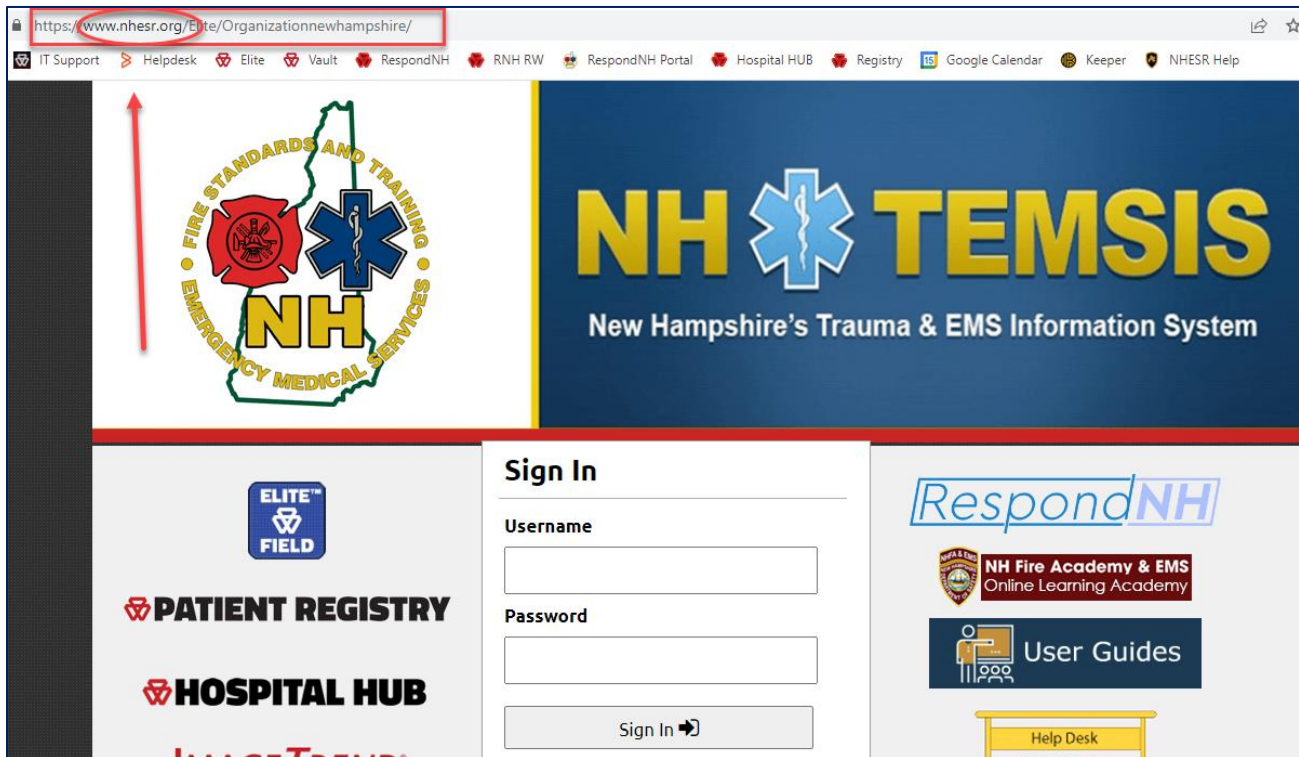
https://www.nhesr.org/Elite/Organizationnewhampshire/

IT Support Helpdesk Elite Vault RespondNH RNH RW RespondNH Portal Hospital HUB Registry Google Calendar Keeper NHESR Help

FIRE STANDARDS AND TRAINING
EMERGENCY MEDICAL SERVICES
NH

NH TEMSIS
New Hampshire's Trauma & EMS Information System

ELITE™ FIELD

PATIENT REGISTRY

HOSPITAL HUB

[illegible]

Sign In
Username
Password
Sign In

RespondNH

NH Fire Academy & EMS
Online Learning Academy

User Guides

Help Desk